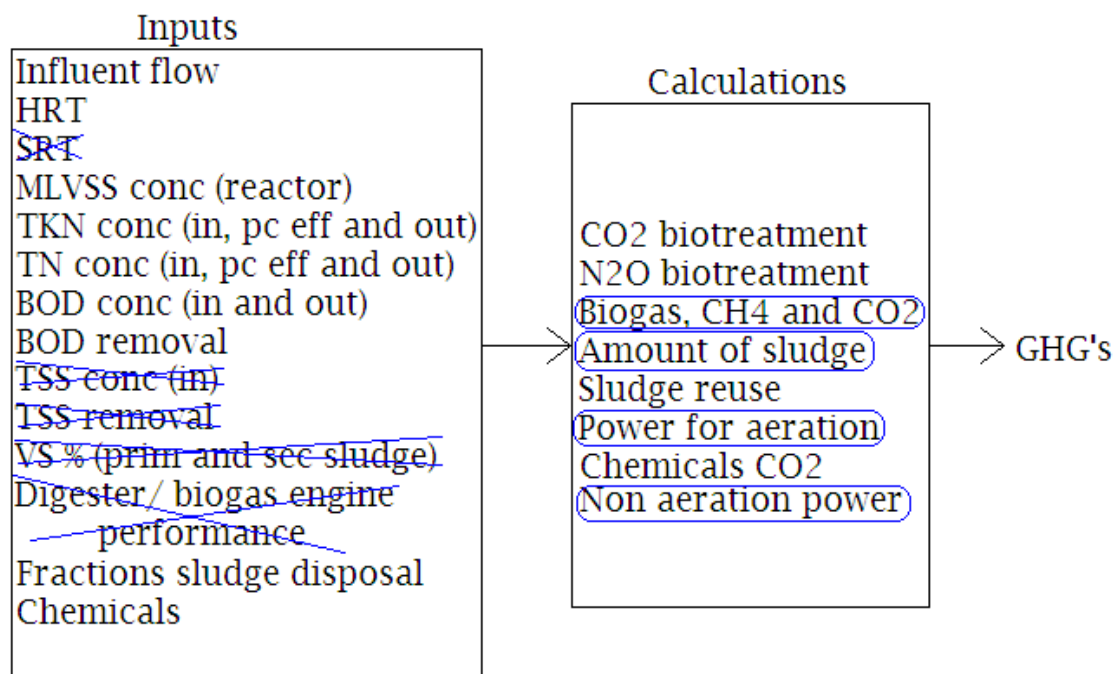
Inputs

Influent flow
HRT
SRT
MLVSS conc (reactor)
TKN conc (in, pc eff and out)
TN conc (in, pc eff and out)
BOD conc (in and out)
BOD removal
TSS conc (in)
TSS removal
VS % (prim and sec sludge)
Digester/ biogas engine performance
Fractions sludge disposal
Chemicals

Calculations

CO2 biotreatment
N2O biotreatment
Biogas, CH4 and CO2
Amount of sludge
Sludge reuse
Power for aeration
Chemicals CO2
Non aeration power

GHG's